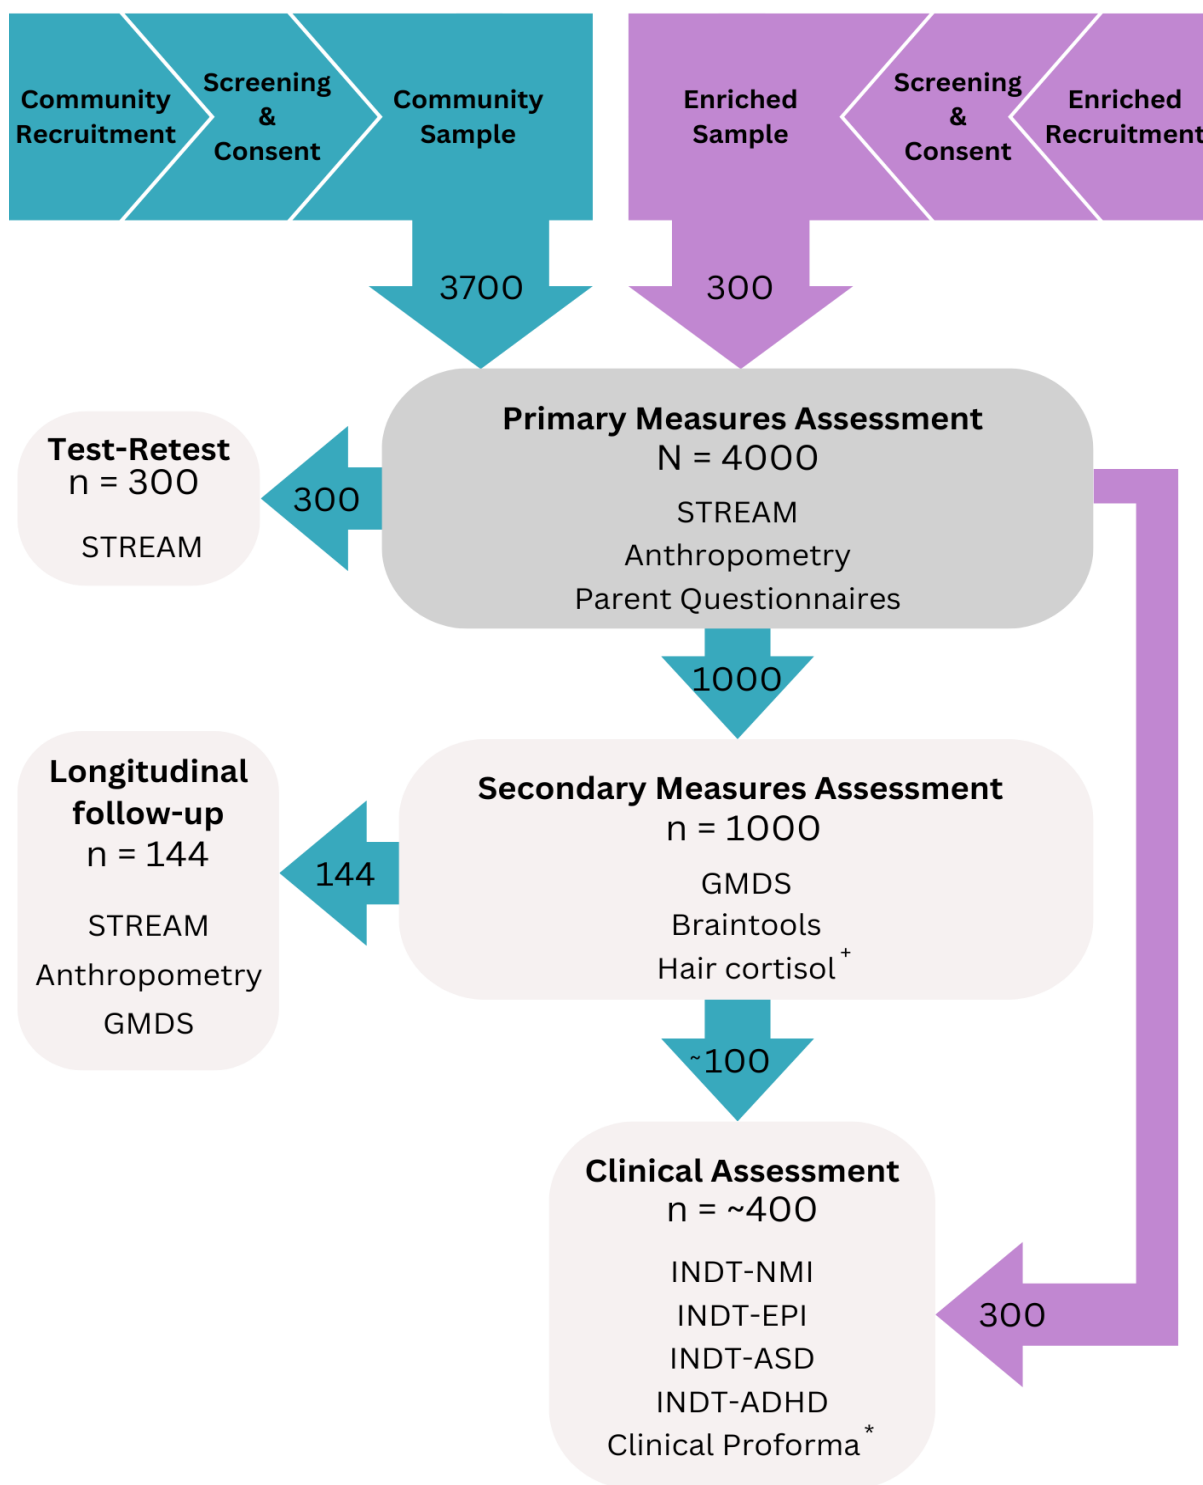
Community Recruitment

Screening & Consent

Community Sample

Enriched Sample

Screening & Consent

Enriched Recruitment

3700

300

Primary Measures Assessment
N = 4000
STREAM
Anthropometry
Parent Questionnaires

Test-Retest
n = 300
STREAM

300

1000

Longitudinal follow-up
n = 144
STREAM
Anthropometry
GMDS

144

Secondary Measures Assessment
n = 1000
GMDS
Braintools
Hair cortisol$^+$

~100

Clinical Assessment
n = ~400
INDT-NMI
INDT-EPI
INDT-ASD
INDT-ADHD
Clinical Proforma$^*$

300